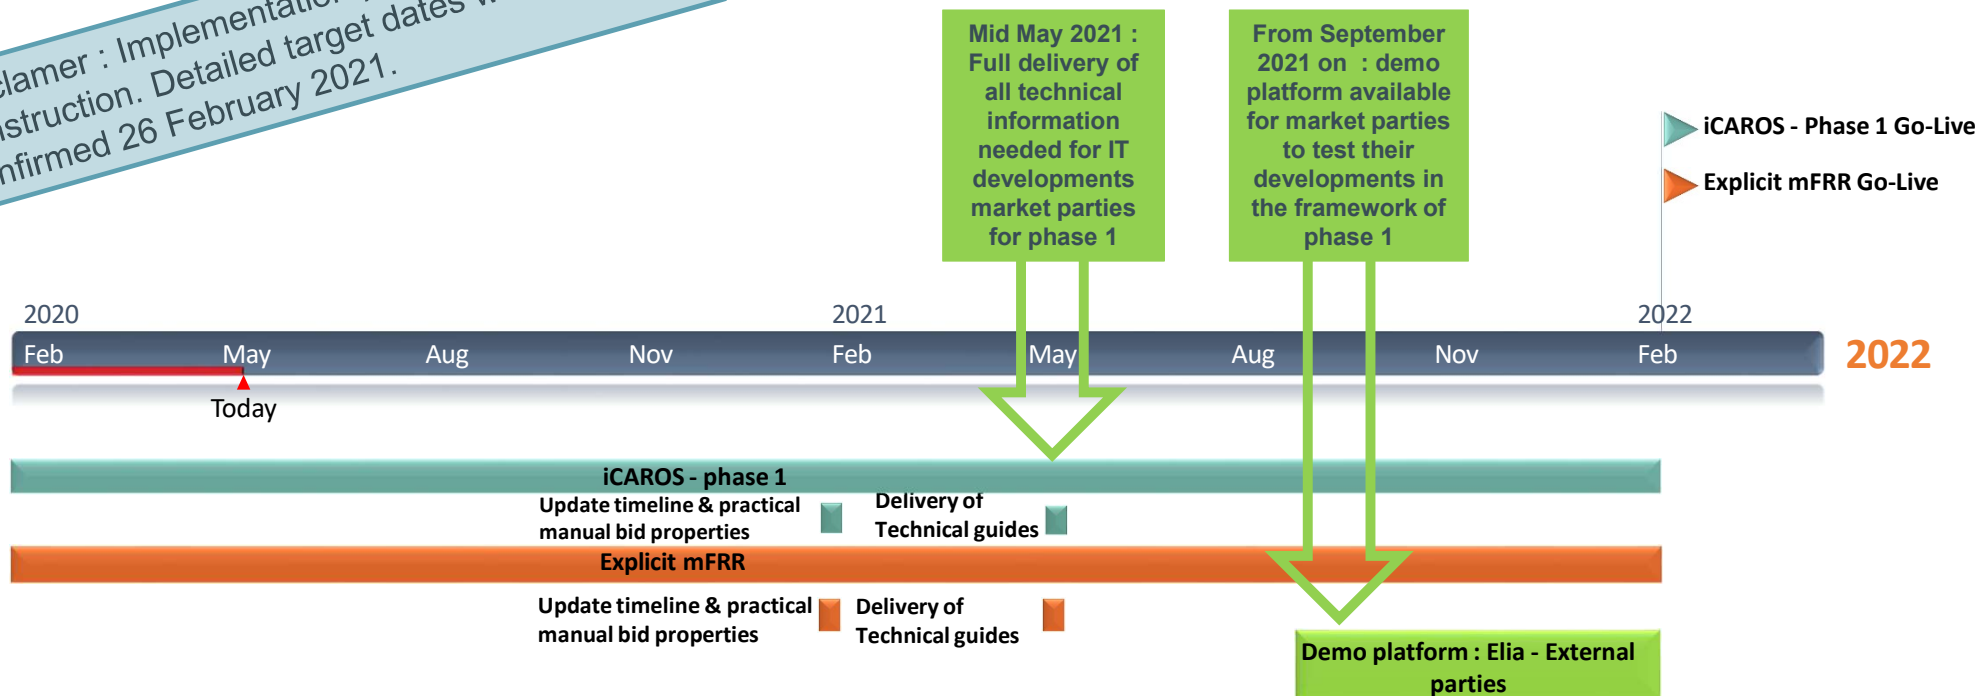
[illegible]lamer : Implementation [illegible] target dates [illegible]
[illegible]struction. Detailed target dates
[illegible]nfirmed 26 February 2021.

Mid May 2021 : Full delivery of all technical information needed for IT developments market parties for phase 1

From September 2021 on : demo platform available for market parties to test their developments in the framework of phase 1

iCAROS - Phase 1 Go-Live

Explicit mFRR Go-Live

2020

2021

2022

Feb May Aug Nov Feb May Aug Nov Feb

2022

Today

iCAROS - phase 1

Update timeline & practical manual bid properties

Delivery of Technical guides

Explicit mFRR

Update timeline & practical manual bid properties

Delivery of Technical guides

Demo platform : Elia - External parties